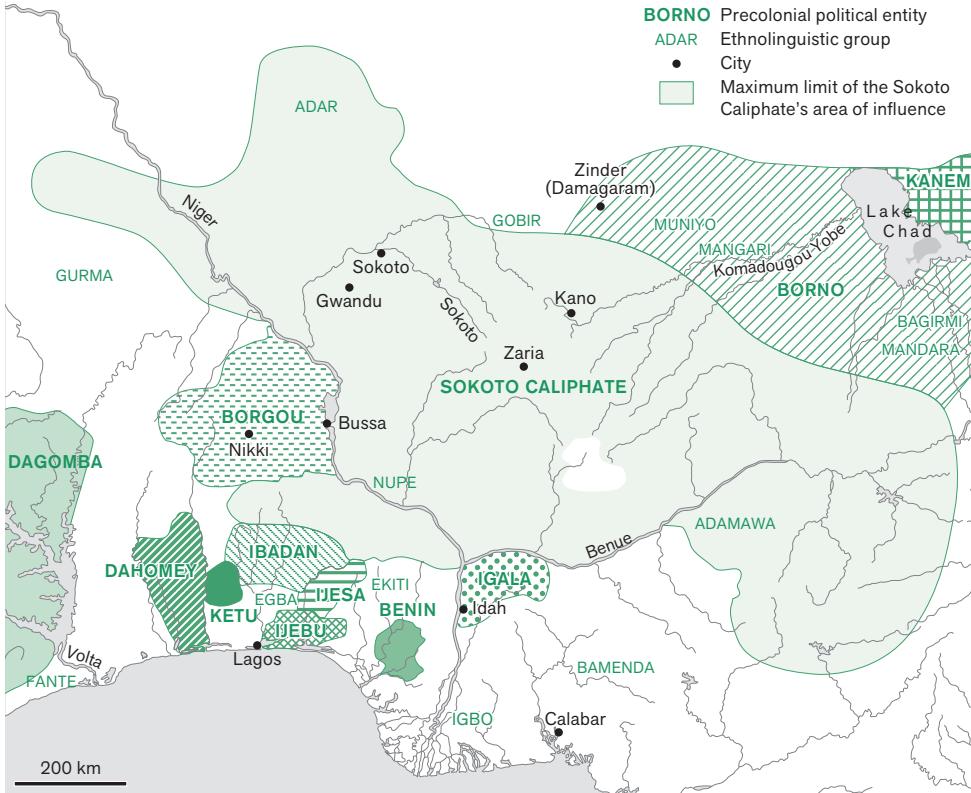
BORNO Precolonial political entity
ADAR Ethnolinguistic group
City
Maximum limit of the Sokoto Caliphate's area of influence

ADAR
Zinder (Damagaram)
KANEM
Niger
GOBIR
MUNIYO
Lake Chad
MANGARI
Komadougou-Yobe
GURMA
Sokoto
Gwandu
Sokoto
Kano
BORNO
BAGIRMI
MANDARA
Zaria
SOKOTO CALIPHATE
BORGOU
Bussa
Nikki
DAGOMBA
NUPE
ADAMAWA
IBADAN
Benue
DAHOMEY
EKITI
IGALA
EGBA
IJESA
KETU
BENIN
Idah
IJEBU
Volta
Lagos
BAMENDA
FANTE
IGBO
Calabar
200 km